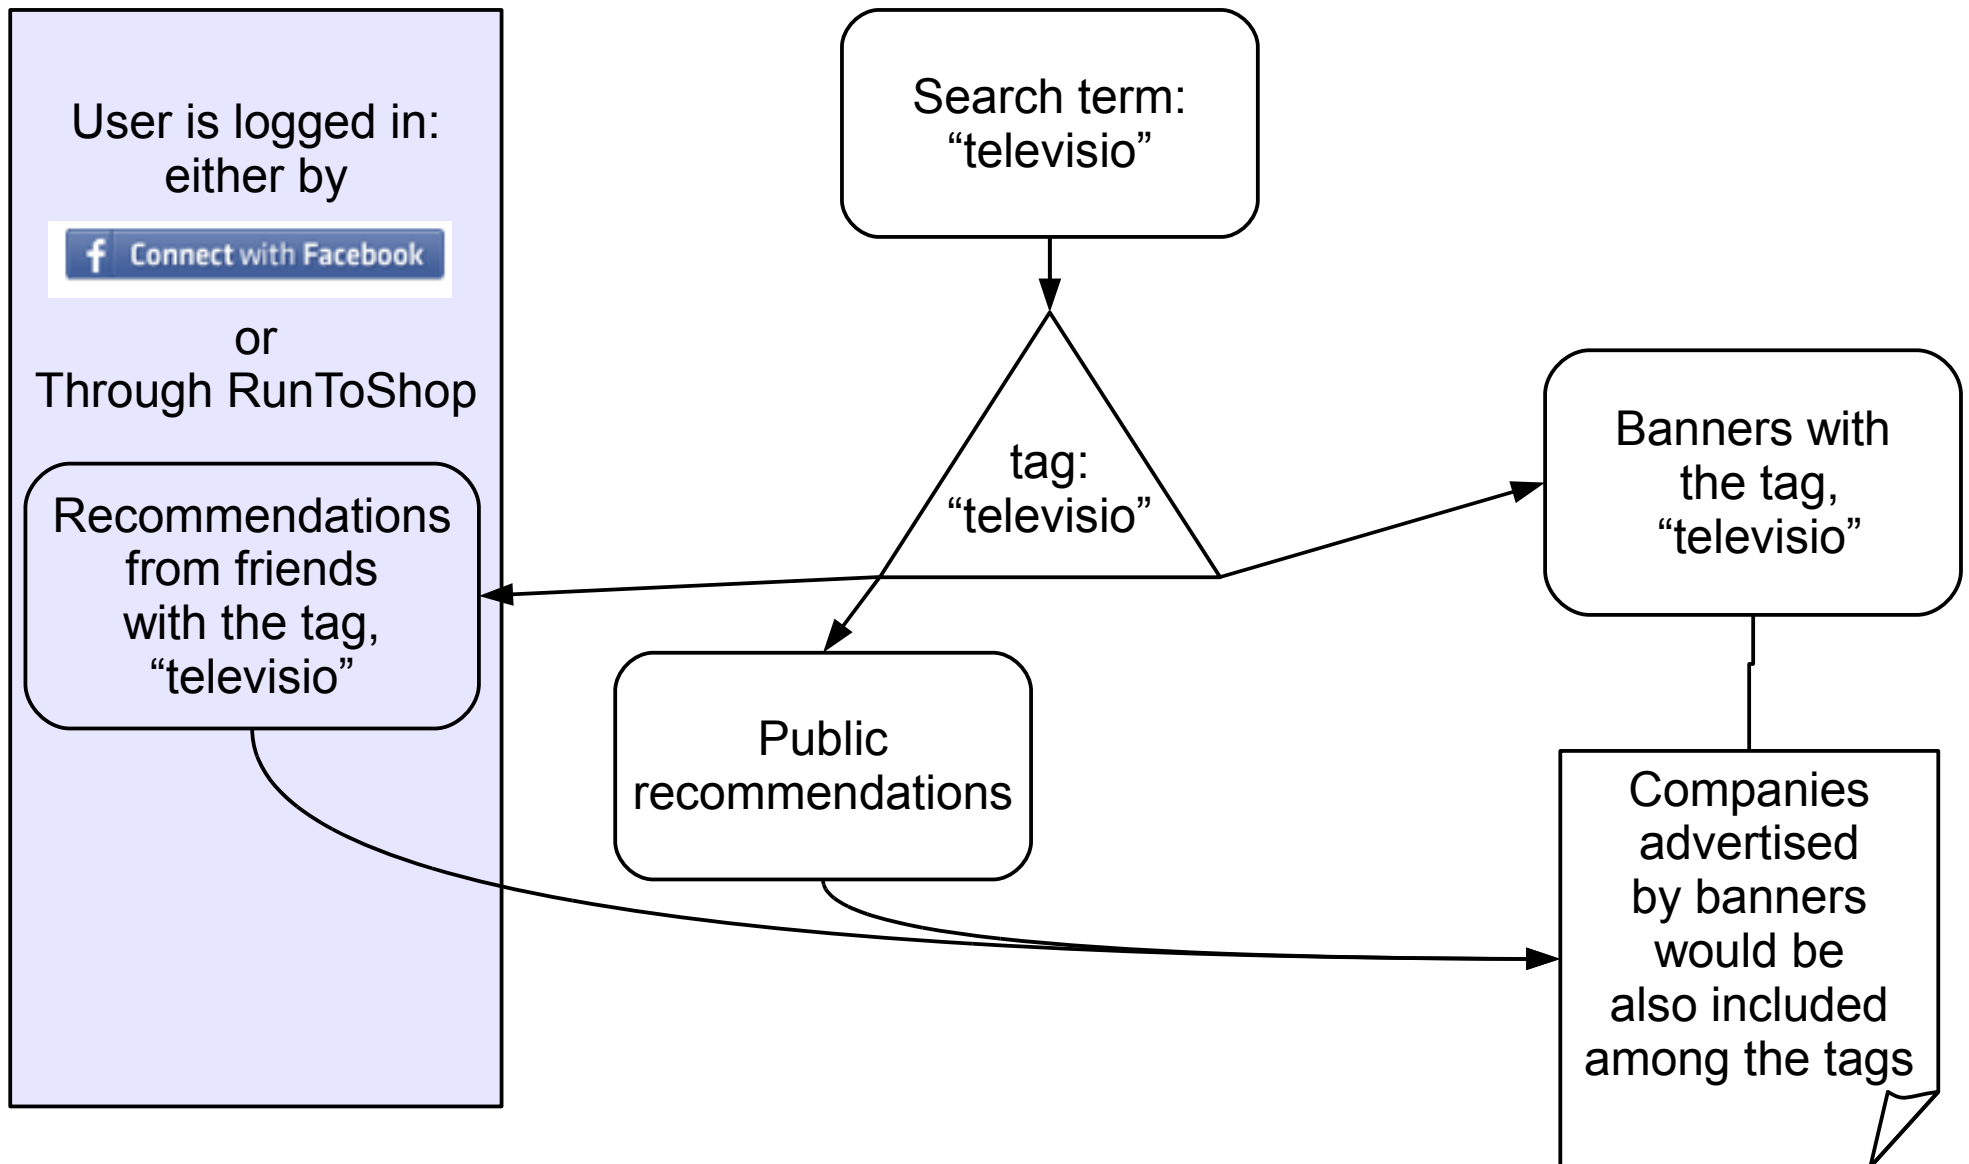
User is logged in: either by

f Connect with Facebook

or
Through RunToShop

Recommendations from friends with the tag, “televisio”

Search term: “televisio”

tag: “televisio”

Banners with the tag, “televisio”

Public recommendations

Companies advertised by banners would be also included among the tags